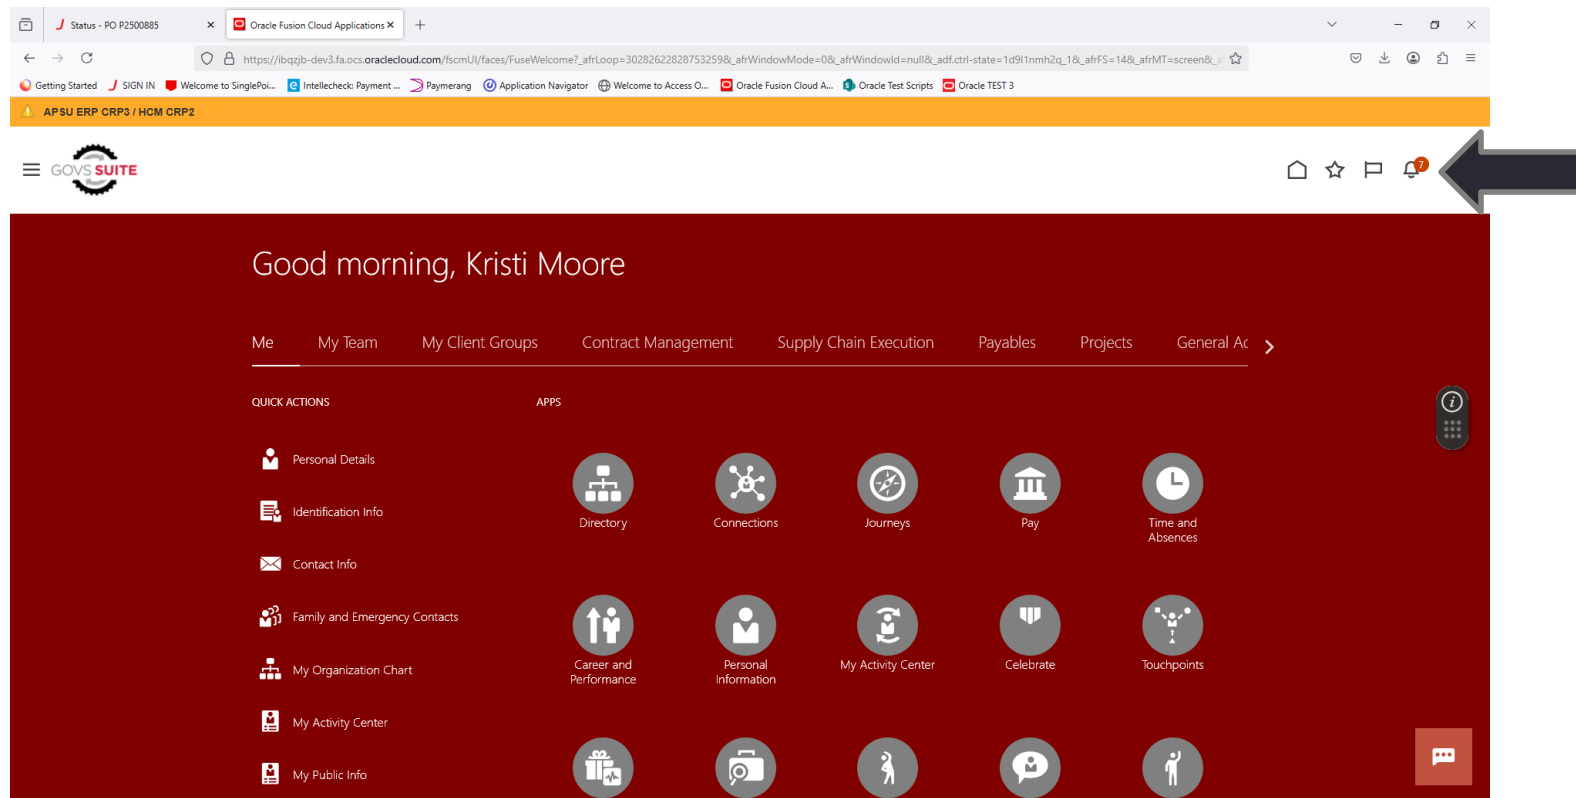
Status - PO P2500885
Oracle Fusion Cloud Applications

https://ibqzjb-dev3.fa.ocs.oraclecloud.com/fscmUI/faces/FuseWelcome?_afrLoop=30282622828753259&_afrWindowMode=0&_afrWindowId=null&_adf.ctrl-state=1d9l1nmh2q_1&_afrFS=14&_afrMT=screen&_

Getting Started  SIGN IN  Welcome to SinglePoi...  Intellecheck: Payment ...  Paymerang  Application Navigator  Welcome to Access O...  Oracle Fusion Cloud A...  Oracle Test Scripts  Oracle TEST 3

APSU ERP CRP3 / HCM CRP2

GOVS SUITE

7

Good morning, Kristi Moore

Me  My Team  My Client Groups  Contract Management  Supply Chain Execution  Payables  Projects  General Ac

QUICK ACTIONS

Personal Details
Identification Info
Contact Info
Family and Emergency Contacts
My Organization Chart
My Activity Center
My Public Info

APPS

Directory
Connections
Journeys
Pay
Time and Absences
Career and Performance
Personal Information
My Activity Center
Celebrate
Touchpoints